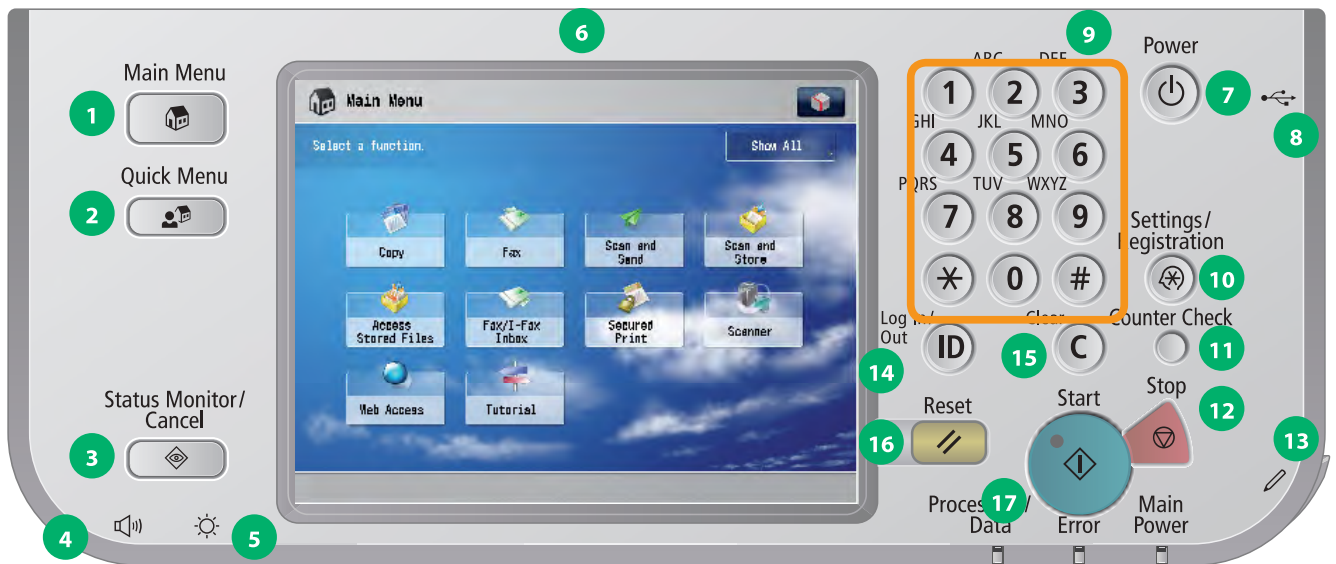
Main Menu

1

Quick Menu

2

Status Monitor/ Cancel

3

4

5

6

Main Menu

Select a function.

Show All

Copy

Fax

Scan and Send

Scan and Store

Access Stored Files

Fax/I-Fax Inbox

Secured Print

Scanner

Web Access

Tutorial

9

ABC DEF

1 2 3

GHI JKL MNO

4 5 6

PQRS TUV WXYZ

7 8 9

* 0 #

Power

7

8

Settings/ Registration

10

Log In/ Out

ID

Clear

C

15

Counter Check

11

14

Stop

12

Reset

16

Start

13

Processing/ Data

17

Error

Main Power